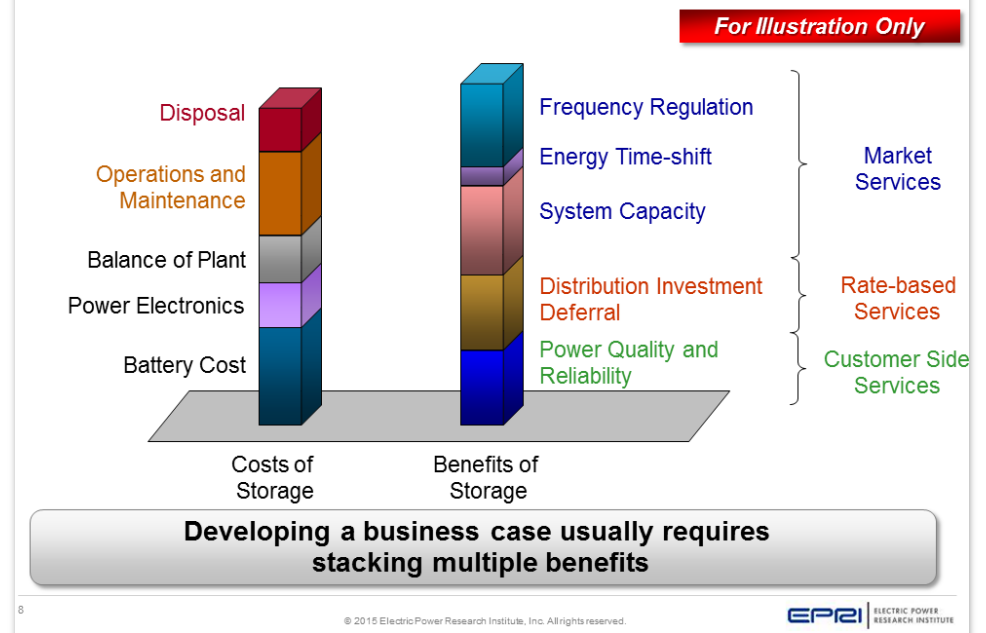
For Illustration Only

Disposal

Operations and Maintenance

Balance of Plant

Power Electronics

Battery Cost

Frequency Regulation

Energy Time-shift

System Capacity

Distribution Investment Deferral

Power Quality and Reliability

Market Services

Rate-based Services

Customer Side Services

Costs of Storage

Benefits of Storage

Developing a business case usually requires stacking multiple benefits

8

© 2015 Electric Power Research Institute, Inc. All rights reserved.

EPRI | ELECTRIC POWER RESEARCH INSTITUTE